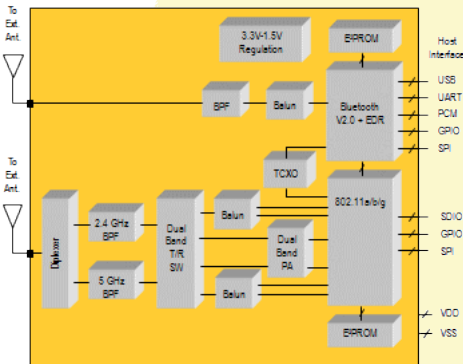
To Ext. Ant.

3.3V-1.5V Regulation

EPROM

Host Interface

BPF

Balun

Bluetooth V2.0 + EDR

USB

UART

PCM

GPIO

SPI

To Ext. Ant.

TCXO

802.11a/b/g

Diplexer

2.4 GHz BPF

5 GHz BPF

Dual Band T/R SW

Balun

Dual Band PA

Balun

SDIO

GPIO

SPI

VDD

VSS

EPROM